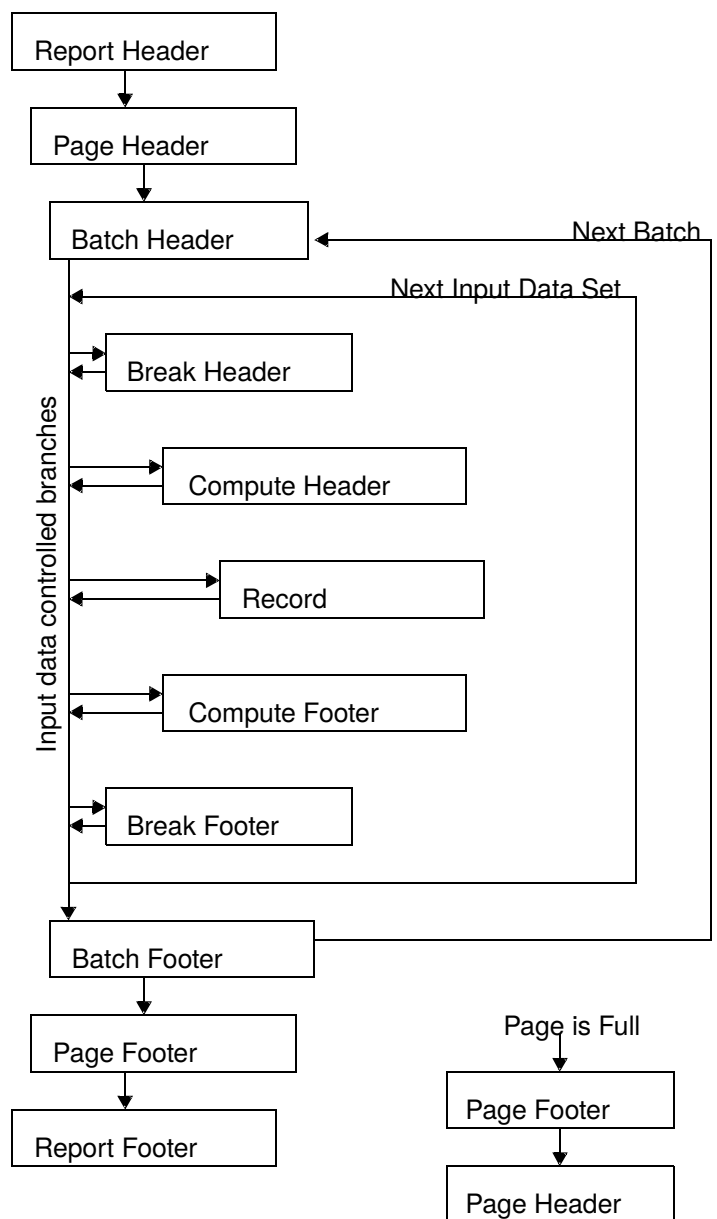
Report Header

Page Header

Batch Header

Next Batch

Next Input Data Set

Input data controlled branches

Break Header

Compute Header

Record

Compute Footer

Break Footer

Batch Footer

Page Footer

Report Footer

Page is Full

Page Footer

Page Header